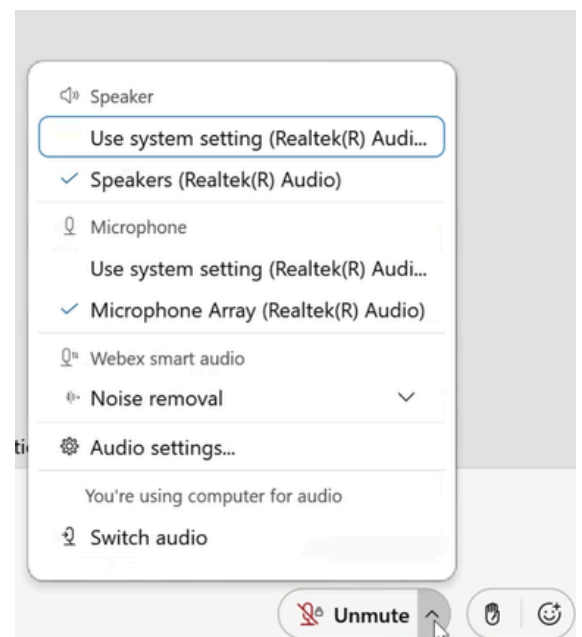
Speaker
Use system setting (Realtek(R) Audi...
✓ Speakers (Realtek(R) Audio)
Microphone
Use system setting (Realtek(R) Audi...
✓ Microphone Array (Realtek(R) Audio)
Webex smart audio
Noise removal
Audio settings...
You're using computer for audio
Switch audio
ti
Unmute